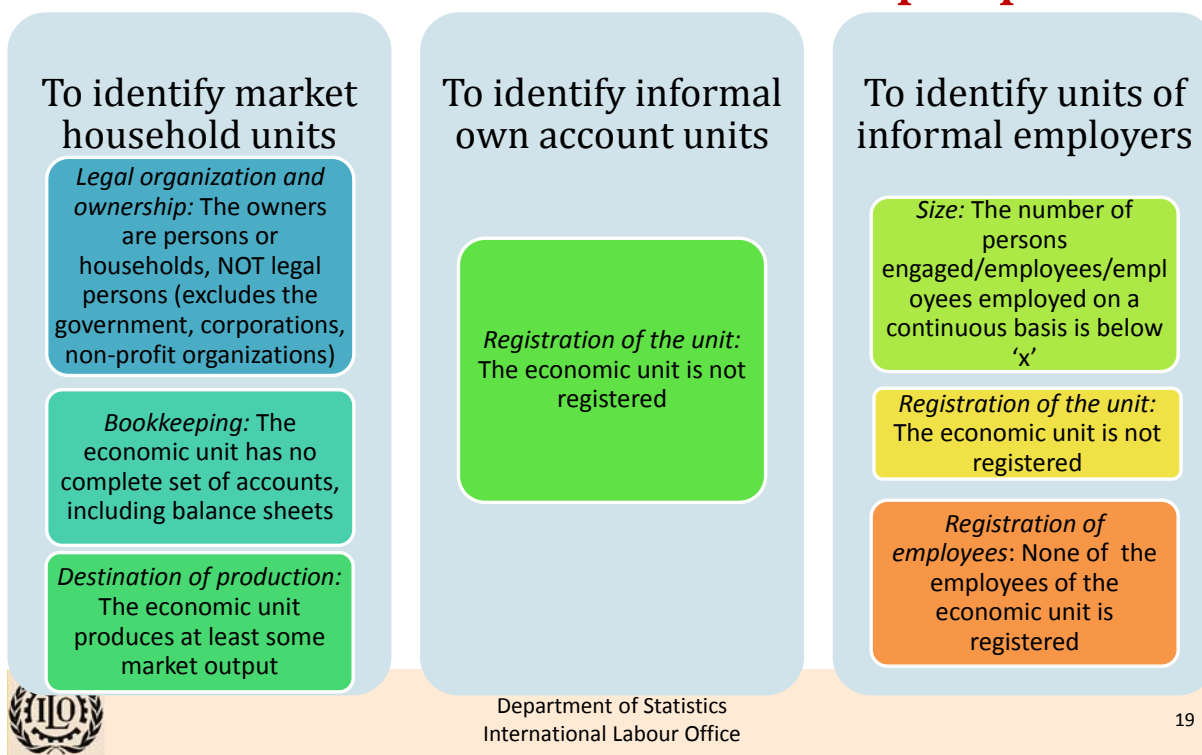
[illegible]

To identify market household units

*Legal organization and ownership:* The owners are persons or households, NOT legal persons (excludes the government, corporations, non-profit organizations)

*Bookkeeping:* The economic unit has no complete set of accounts, including balance sheets

*Destination of production:* The economic unit produces at least some market output

To identify informal own account units

*Registration of the unit:* The economic unit is not registered

To identify units of informal employers

*Size:* The number of persons engaged/employees/employees employed on a continuous basis is below 'x'

*Registration of the unit:* The economic unit is not registered

*Registration of employees*: None of the employees of the economic unit is registered

ILO

Department of Statistics
International Labour Office

19